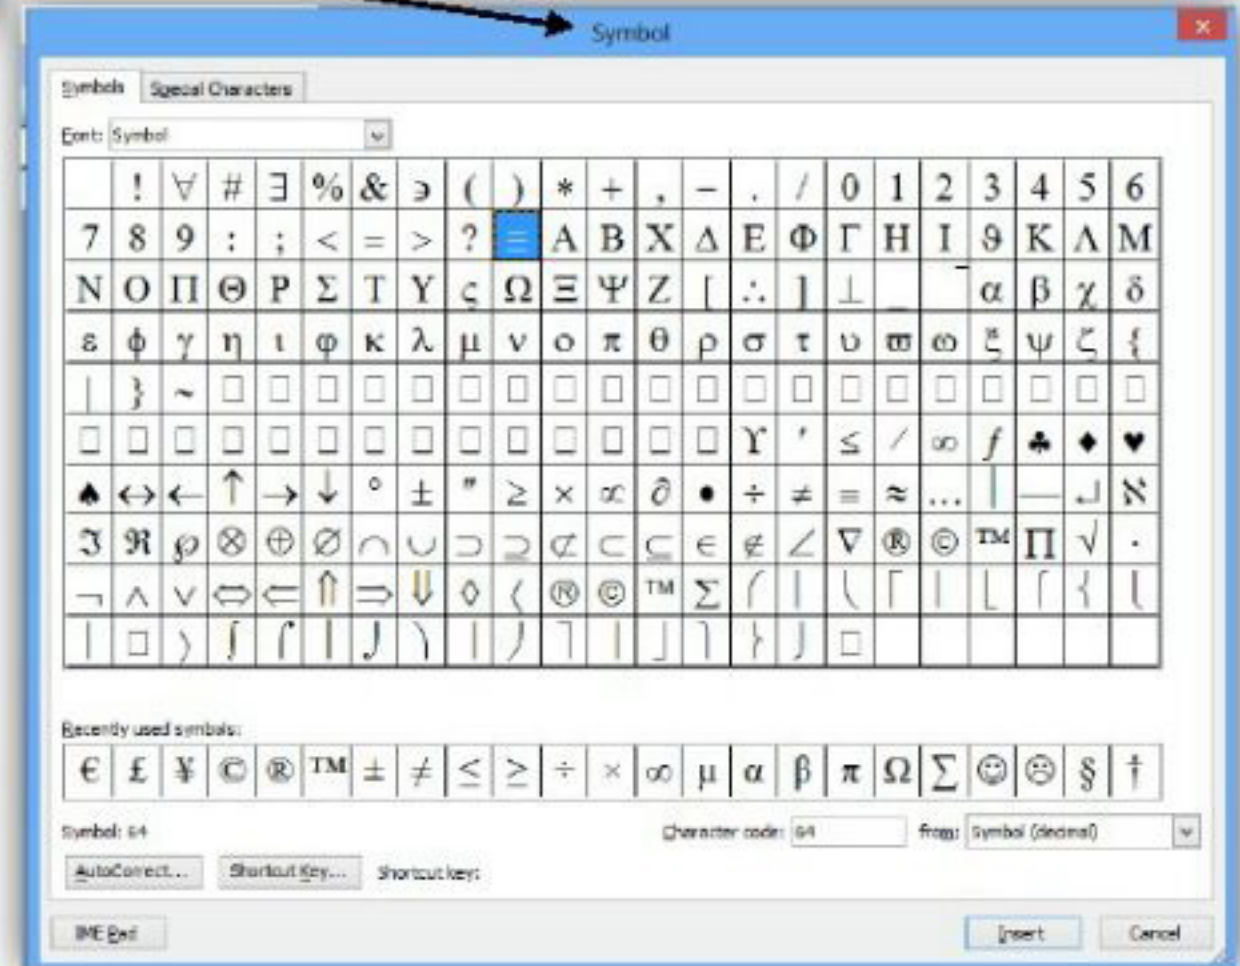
Symbol

Symbols | Special Characters

Font: Symbol

| | ! | ∀ | # | ∃ | % | & | ∍ | ( | ) | * | + | , | − | . | / | 0 | 1 | 2 | 3 | 4 | 5 | 6 |
|---|---|---|---|---|---|---|---|---|---|---|---|---|---|---|---|---|---|---|---|---|---|---|
| 7 | 8 | 9 | : | ; | < | = | > | ? | ≅ | Α | Β | Χ | Δ | Ε | Φ | Γ | Η | Ι | ϑ | Κ | Λ | Μ |
| Ν | Ο | Π | Θ | Ρ | Σ | Τ | Υ | ς | Ω | Ξ | Ψ | Ζ | [ | ∴ | ] | ⊥ | _ | ‾ | α | β | χ | δ |
| ε | ϕ | γ | η | ι | φ | κ | λ | μ | ν | ο | π | θ | ρ | σ | τ | υ | ϖ | ω | ξ | ψ | ζ | { |
| \| | } | ~ | □ | □ | □ | □ | □ | □ | □ | □ | □ | □ | □ | □ | □ | □ | □ | □ | □ | □ | □ | □ |
| □ | □ | □ | □ | □ | □ | □ | □ | □ | □ | □ | □ | □ | □ | ϒ | ′ | ≤ | ⁄ | ∞ | ƒ | ♣ | ♦ | ♥ |
| ♠ | ↔ | ← | ↑ | → | ↓ | ° | ± | ″ | ≥ | × | ∝ | ∂ | • | ÷ | ≠ | ≡ | ≈ | … | ⏐ | ⎯ | ↵ | ℵ |
| ℑ | ℜ | ℘ | ⊗ | ⊕ | ∅ | ∩ | ∪ | ⊃ | ⊇ | ⊄ | ⊂ | ⊆ | ∈ | ∉ | ∠ | ∇ | ® | © | ™ | ∏ | √ | · |
| ¬ | ∧ | ∨ | ⇔ | ⇐ | ⇑ | ⇒ | ⇓ | ◊ | 〈 | ® | © | ™ | ∑ | ⎛ | ⎜ | ⎝ | ⎡ | ⎢ | ⎣ | ⎧ | ⎨ | ⎩ |
| ⎪ | □ | 〉 | ∫ | ⌠ | ⎮ | ⌡ | ⎞ | ⎟ | ⎠ | ⎤ | ⎥ | ⎦ | ⎫ | ⎬ | ⎭ | □ | | | | | | |

Recently used symbols:

| € | £ | ¥ | © | ® | ™ | ± | ≠ | ≤ | ≥ | ÷ | × | ∞ | µ | α | β | π | Ω | ∑ | ☺ | ☹ | § | † |
|---|---|---|---|---|---|---|---|---|---|---|---|---|---|---|---|---|---|---|---|---|---|---|

Symbol: 64

Character code: 64 from: Symbol (decimal)

AutoCorrect... Shortcut Key... Shortcut key:

IME Pad

Insert Cancel